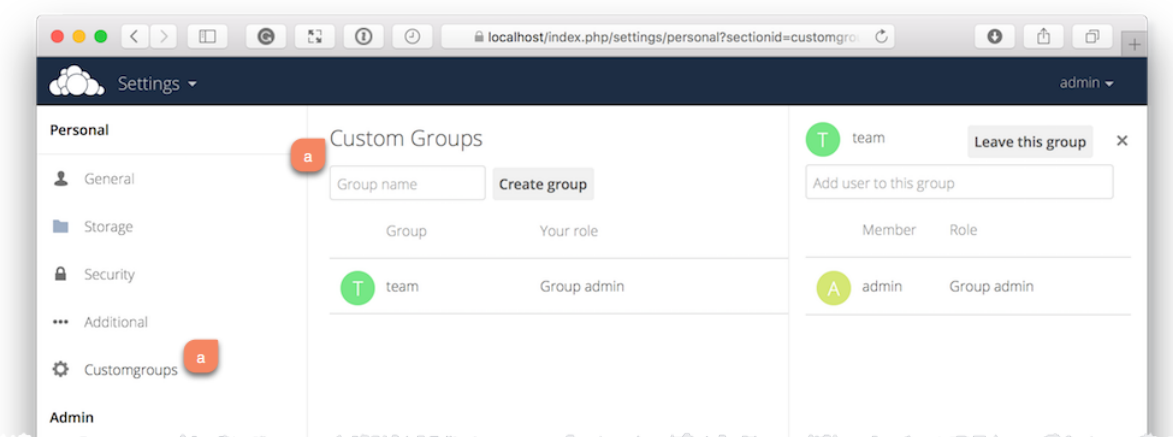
localhost/index.php/settings/personal?sectionid=customgro

Settings

admin

Personal

General

Storage

Security

Additional

Customgroups

a

Admin

Custom Groups

a

Group name

Create group

| Group | Your role |
|---|---|
| T team | Group admin |

T team

Leave this group

×

Add user to this group

| Member | Role |
|---|---|
| A admin | Group admin |